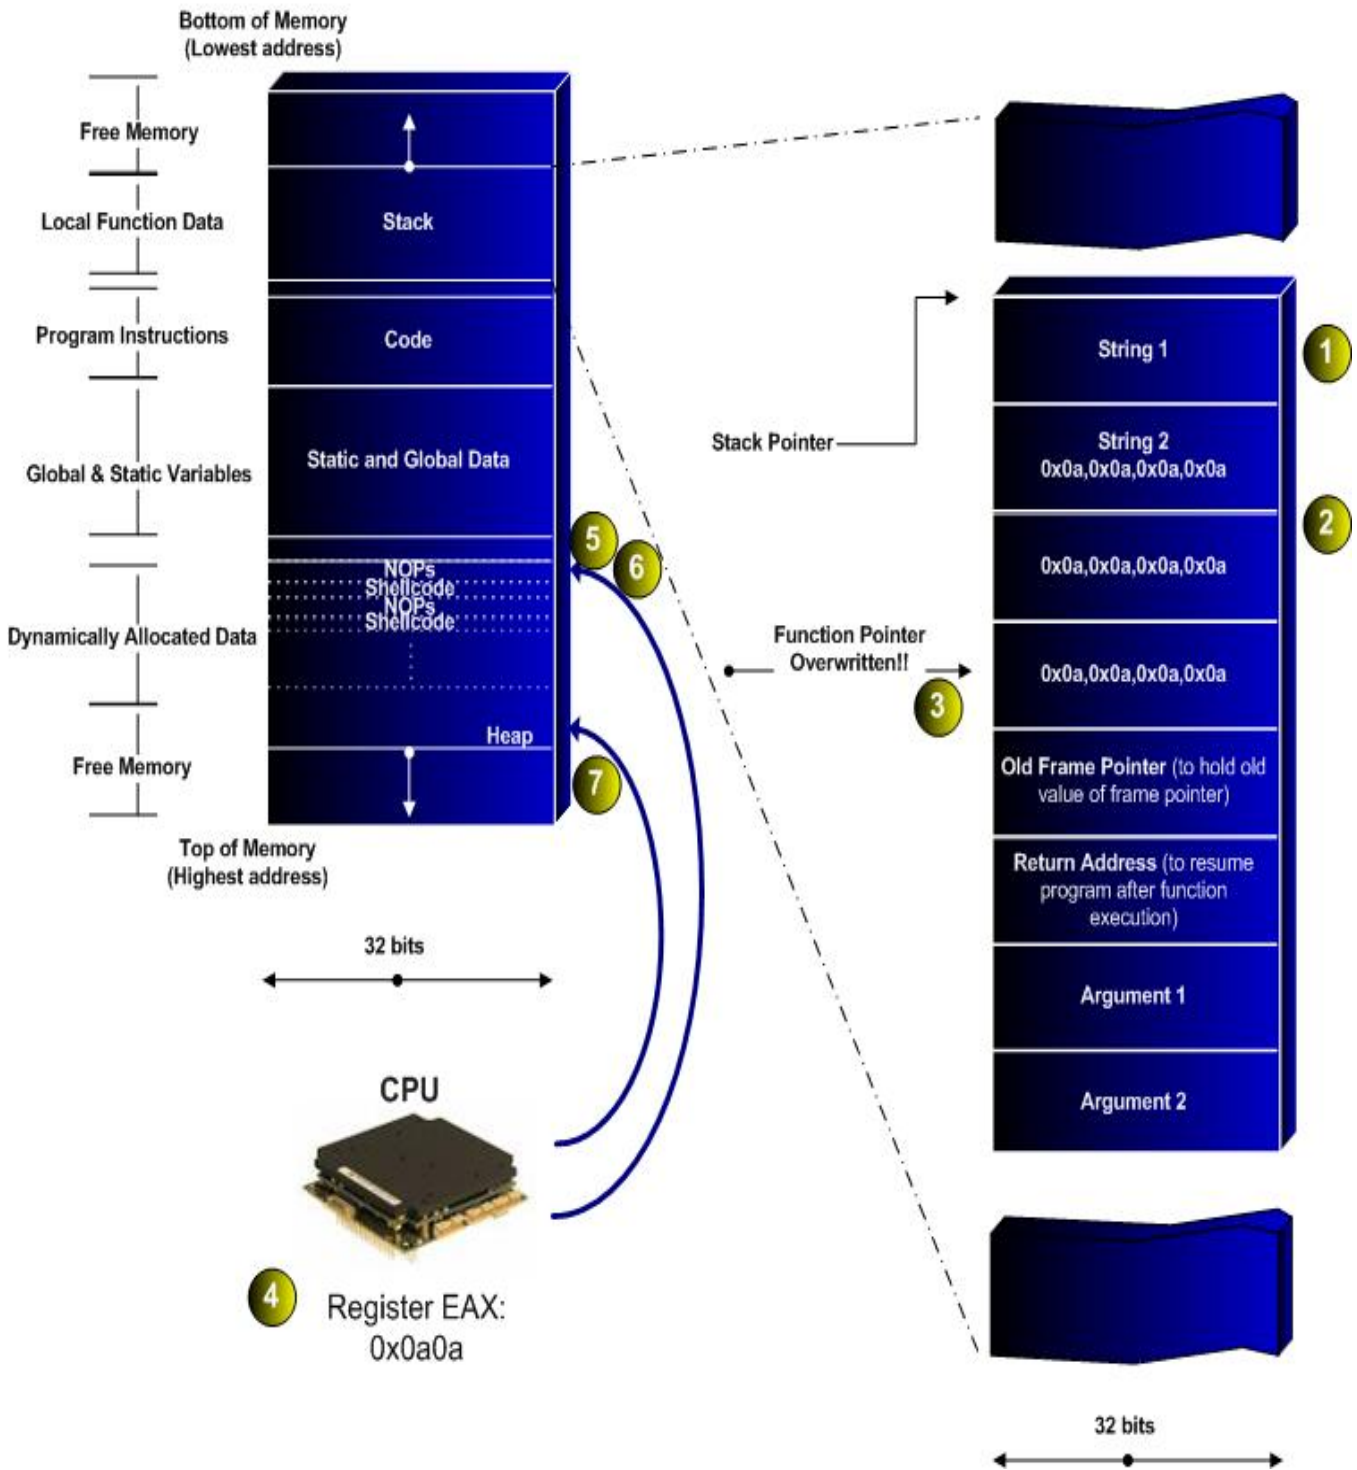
Bottom of Memory
(Lowest address)

Free Memory

Local Function Data

Program Instructions

Global & Static Variables

Dynamically Allocated Data

Free Memory

Stack

Code

Static and Global Data

NOPs
Shellcode
NOPs
Shellcode

Heap

Top of Memory
(Highest address)

32 bits

5

6

7

CPU

4

Register EAX:
0x0a0a

Stack Pointer

Function Pointer
Overwritten!!

3

String 1

1

String 2
0x0a,0x0a,0x0a,0x0a

2

0x0a,0x0a,0x0a,0x0a

0x0a,0x0a,0x0a,0x0a

Old Frame Pointer (to hold old value of frame pointer)

Return Address (to resume program after function execution)

Argument 1

Argument 2

32 bits